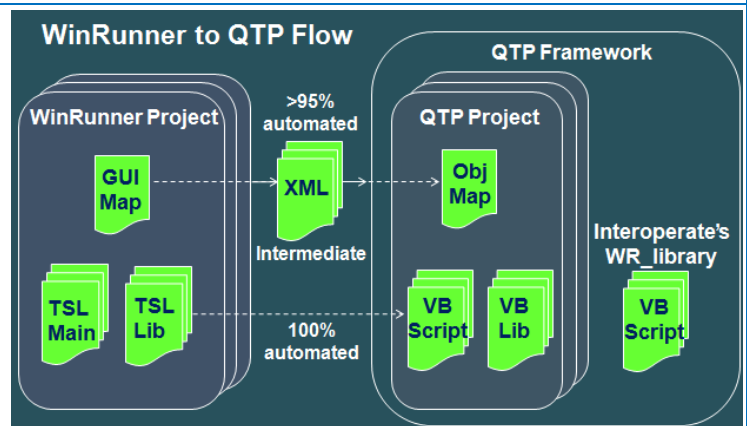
WinRunner to QTP Flow

WinRunner Project

GUI Map

TSL Main

TSL Lib

>95% automated

XML

Intermediate

100% automated

QTP Framework

QTP Project

Obj Map

VB Script

VB Lib

Interoperate's WR_library

VB Script